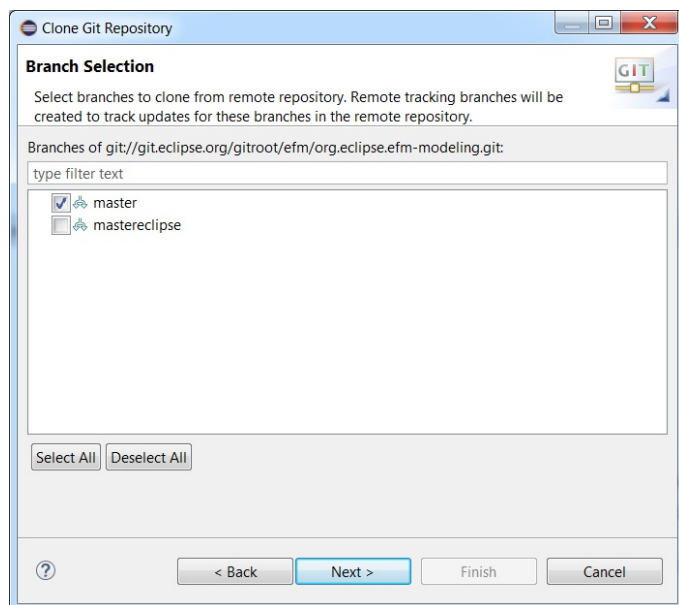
Clone Git Repository

Branch Selection

Select branches to clone from remote repository. Remote tracking branches will be created to track updates for these branches in the remote repository.

GIT

Branches of git://git.eclipse.org/gitroot/efm/org.eclipse.efm-modeling.git:

type filter text

master

mastereclipse

Select All

Deselect All

?

< Back

Next >

Finish

Cancel